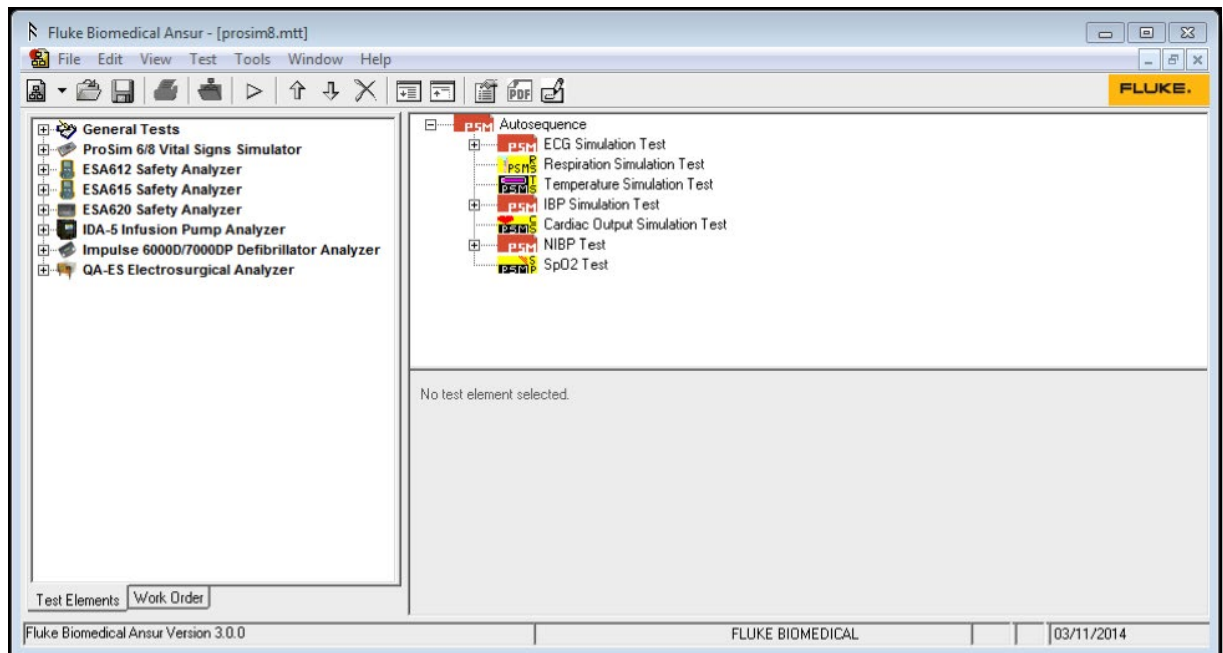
Fluke Biomedical Ansur - [prosim8.mtt]

File Edit View Test Tools Window Help

FLUKE.

General Tests
ProSim 6/8 Vital Signs Simulator
ESA612 Safety Analyzer
ESA615 Safety Analyzer
ESA620 Safety Analyzer
IDA-5 Infusion Pump Analyzer
Impulse 6000D/7000DP Defibrillator Analyzer
QA-ES Electrosurgical Analyzer

PSM Autosequence
PSM ECG Simulation Test
PSM Respiration Simulation Test
PSM Temperature Simulation Test
PSM IBP Simulation Test
PSM Cardiac Output Simulation Test
PSM NIBP Test
PSM SpO2 Test

No test element selected.

Test Elements | Work Order

Fluke Biomedical Ansur Version 3.0.0 | FLUKE BIOMEDICAL | 03/11/2014